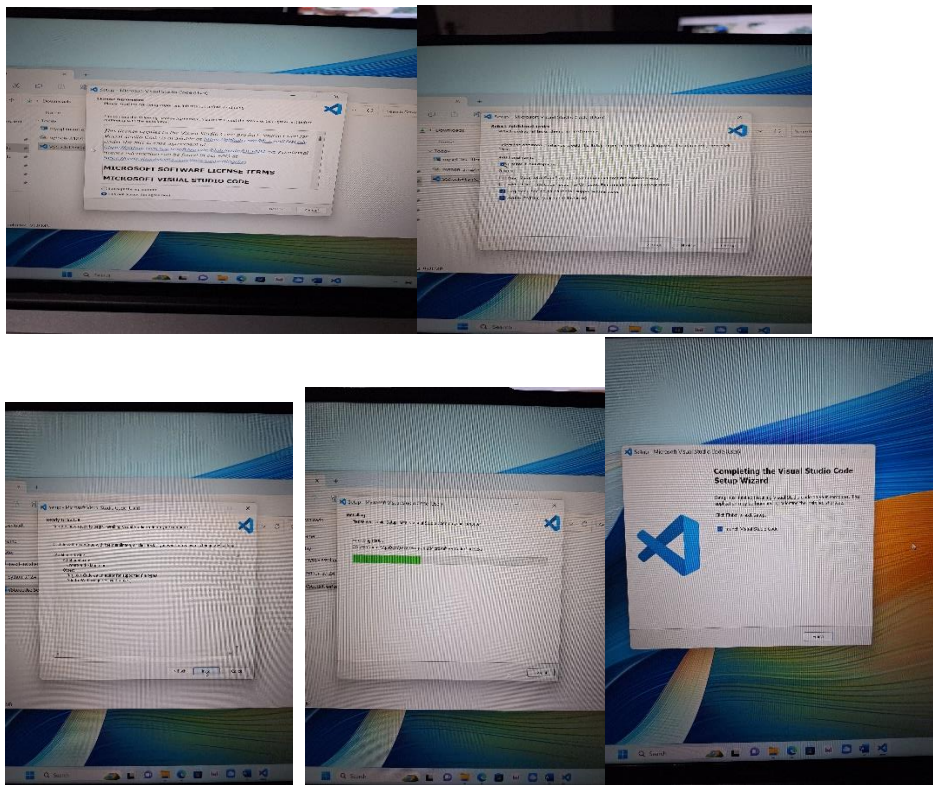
Setup - Microsoft Visual Studio Code (User)

License Agreement

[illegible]

MICROSOFT SOFTWARE LICENSE TERMS

MICROSOFT VISUAL STUDIO CODE

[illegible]

Setup - Microsoft Visual Studio Code (User)

Select Additional Tasks

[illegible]

Setup - Microsoft Visual Studio Code (User)

Ready to Install

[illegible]

Setup - Microsoft Visual Studio Code (User)

Installing

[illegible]

Setup - Microsoft Visual Studio Code (User)

Completing the Visual Studio Code Setup Wizard

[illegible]

Launch Visual Studio Code

Finish

Search